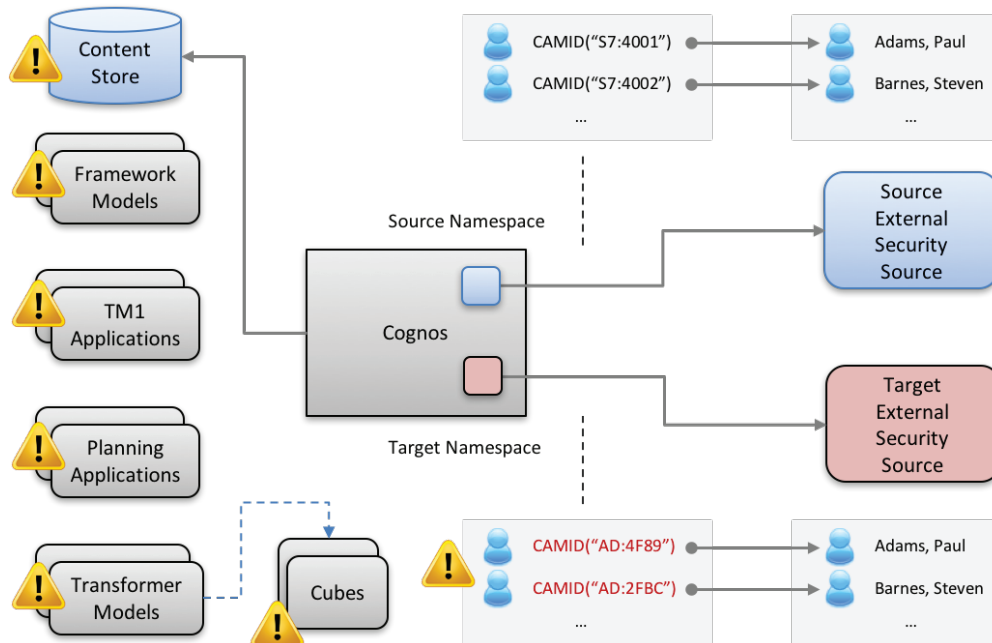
Content Store

Framework Models

TM1 Applications

Planning Applications

Transformer Models

Cubes

CAMID(“S7:4001”)
CAMID(“S7:4002”)
...

Adams, Paul
Barnes, Steven
...

Source Namespace

Cognos

Source External Security Source

Target External Security Source

Target Namespace

CAMID(“AD:4F89”)
CAMID(“AD:2FBC”)
...

Adams, Paul
Barnes, Steven
...